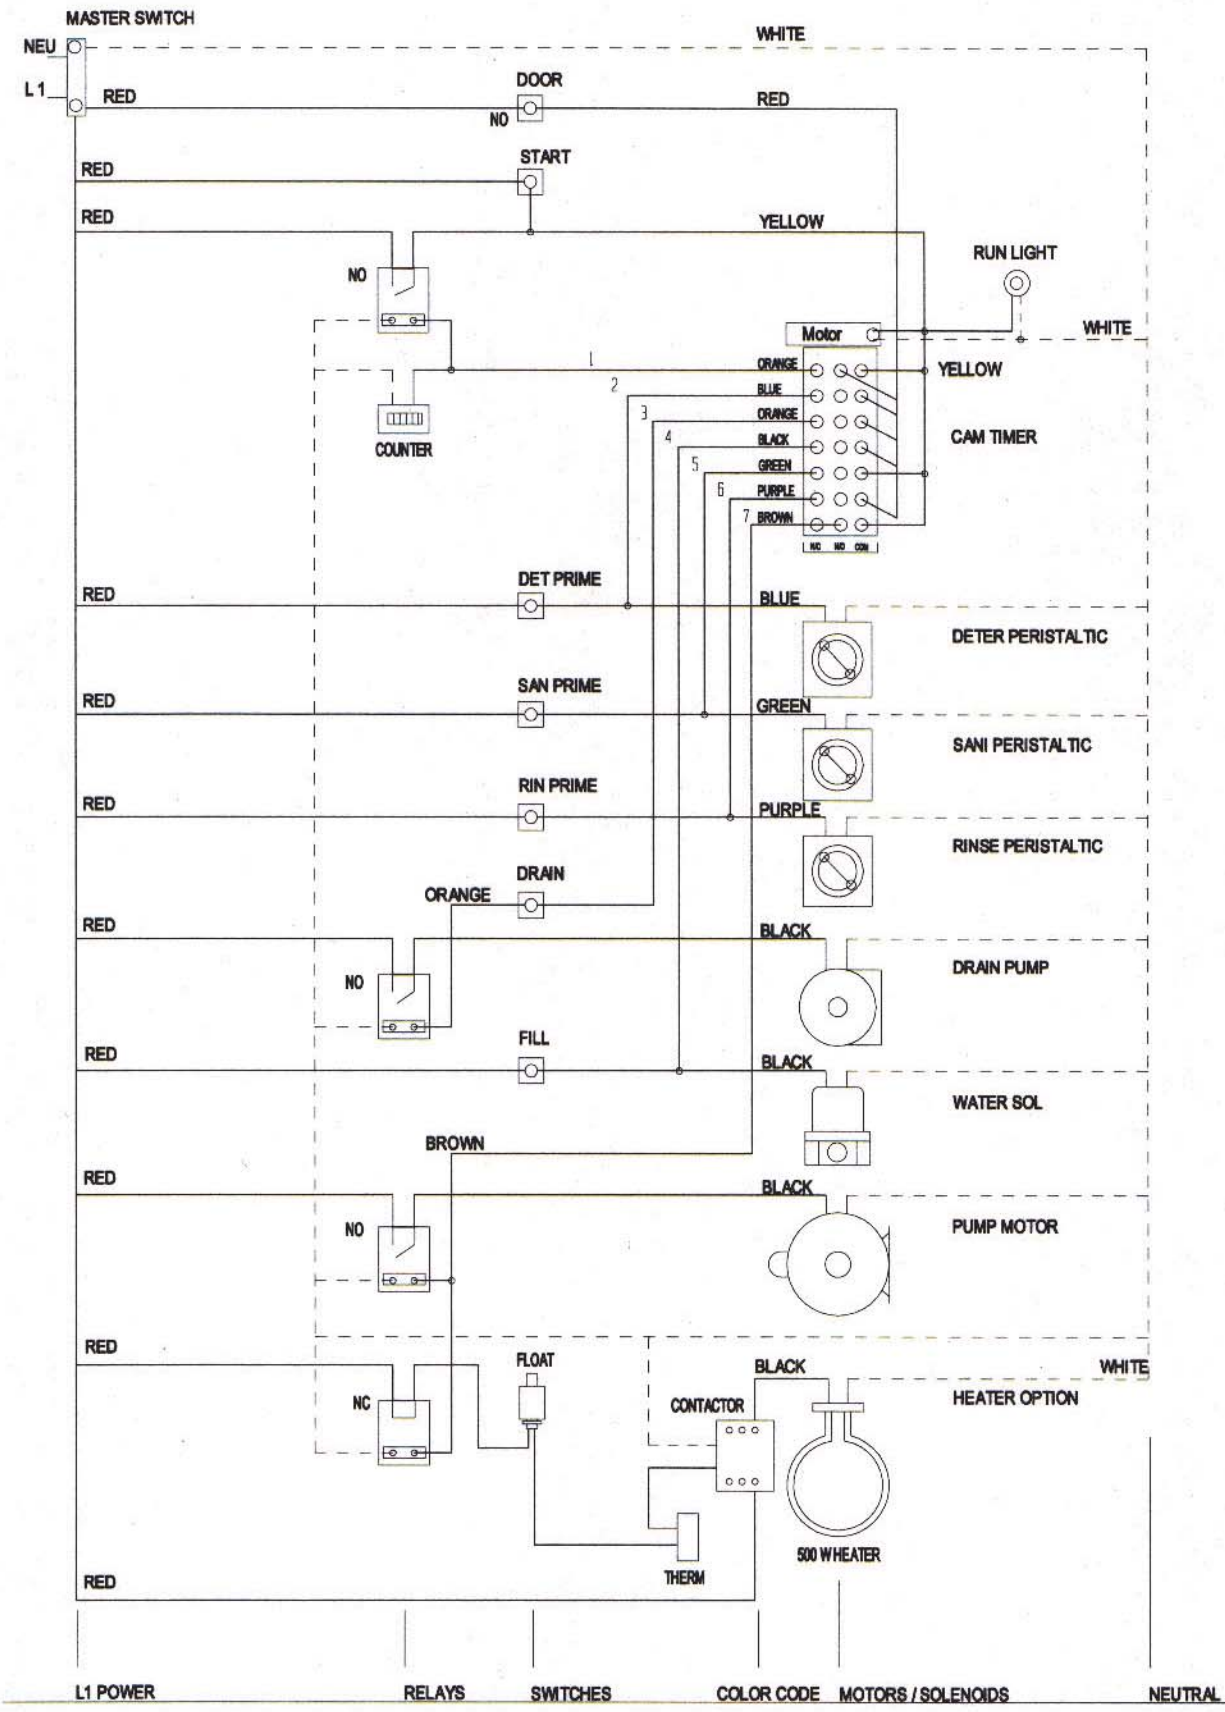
MASTER SWITCH
NEU
L1
RED
WHITE
DOOR
NO
RED
RED
START
RED
YELLOW
RUN LIGHT
NO
Motor
WHITE
1
ORANGE
YELLOW
2
BLUE
3
ORANGE
COUNTER
4
BLACK
CAM TIMER
5
GREEN
6
PURPLE
7
BROWN
NC NO COM
RED
DET PRIME
BLUE
DETER PERISTALTIC
RED
SAN PRIME
GREEN
SANI PERISTALTIC
RED
RIN PRIME
PURPLE
RINSE PERISTALTIC
DRAIN
ORANGE
RED
BLACK
DRAIN PUMP
NO
RED
FILL
BLACK
WATER SOL
BROWN
RED
BLACK
NO
PUMP MOTOR
RED
FLOAT
BLACK
WHITE
HEATER OPTION
NC
CONTACTOR
500 W HEATER
THERM
RED
L1 POWER
RELAYS
SWITCHES
COLOR CODE
MOTORS / SOLENOIDS
NEUTRAL